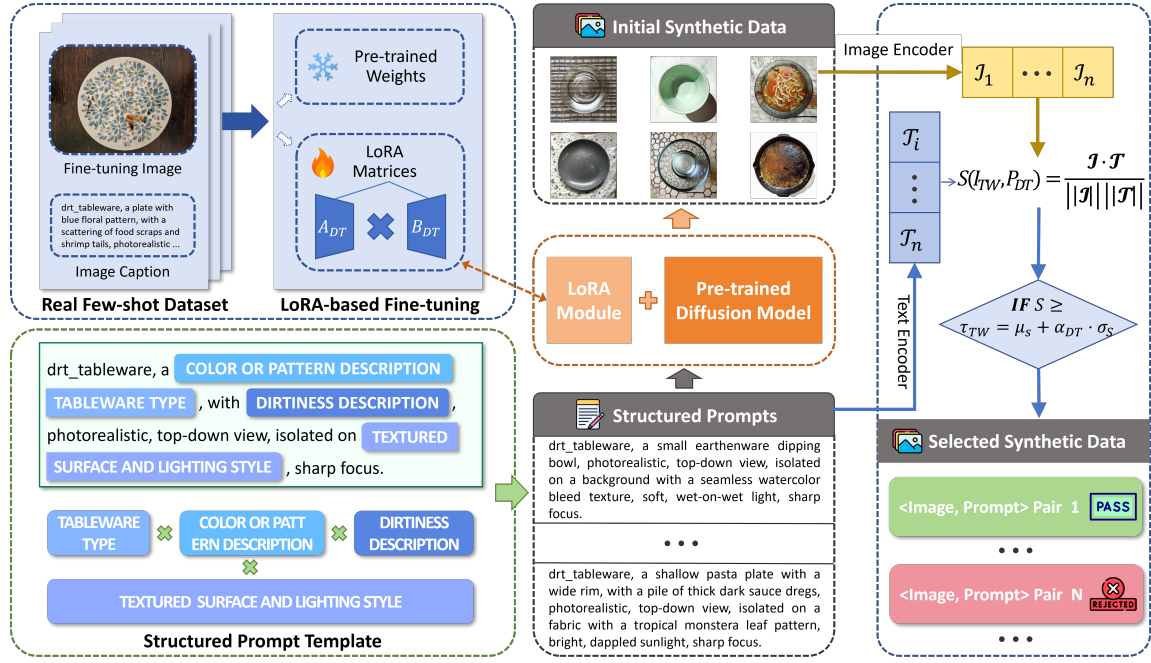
Fine-tuning Image

drt_tableware, a plate with blue floral pattern, with a scattering of food scraps and shrimp tails, photorealistic ...

Image Caption

Real Few-shot Dataset

Pre-trained Weights

LoRA Matrices

$A_{DT}$

$B_{DT}$

LoRA-based Fine-tuning

Initial Synthetic Data

LoRA Module

Pre-trained Diffusion Model

Structured Prompts

drt_tableware, a small earthenware dipping bowl, photorealistic, top-down view, isolated on a background with a seamless watercolor bleed texture, soft, wet-on-wet light, sharp focus.

• • •

drt_tableware, a shallow pasta plate with a wide rim, with a pile of thick dark sauce dregs, photorealistic, top-down view, isolated on a fabric with a tropical monstera leaf pattern, bright, dappled sunlight, sharp focus.

Image Encoder

$\mathcal{I}_1$ | • • • | $\mathcal{I}_n$

$\mathcal{T}_i$

$\mathcal{T}_n$

Text Encoder

$S(I_{TW}, P_{DT}) = \frac{\mathcal{I} \cdot \mathcal{T}}{||\mathcal{I}|| \, ||\mathcal{T}||}$

$\boldsymbol{IF}\ S \geq \tau_{TW} = \mu_s + \alpha_{DT} \cdot \sigma_S$

Selected Synthetic Data

<Image, Prompt> Pair 1 PASS

• • •

<Image, Prompt> Pair N REJECTED

• • •

drt_tableware, a COLOR OR PATTERN DESCRIPTION TABLEWARE TYPE , with DIRTINESS DESCRIPTION , photorealistic, top-down view, isolated on TEXTURED SURFACE AND LIGHTING STYLE , sharp focus.

TABLEWARE TYPE

COLOR OR PATTERN DESCRIPTION

DIRTINESS DESCRIPTION

TEXTURED SURFACE AND LIGHTING STYLE

Structured Prompt Template